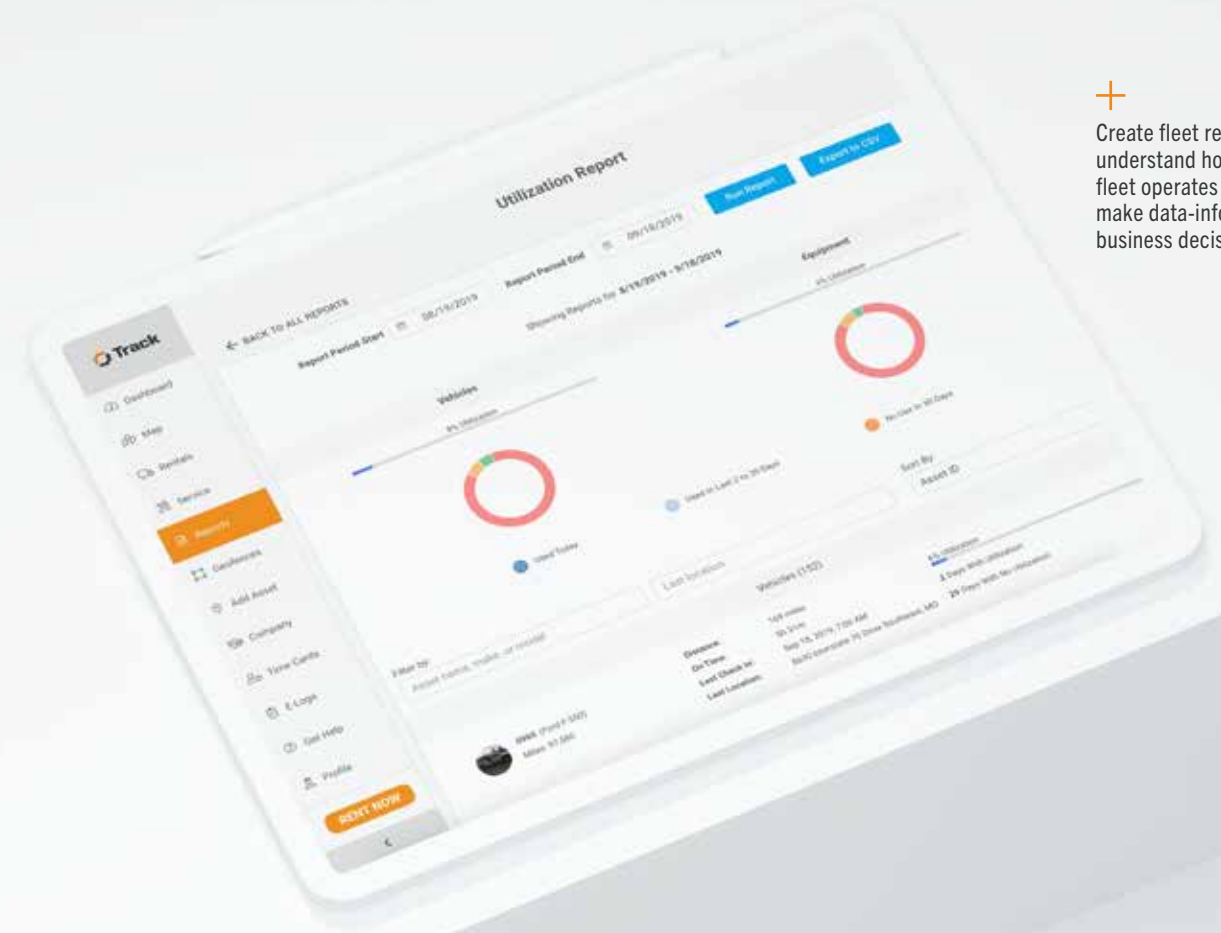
Track

Dashboard
Map
Rentals
Service
Reports
Geofences
Add Asset
Company
Time Cards
E-Logs
Get Help
Profile

RENT NOW

Utilization Report

Run Report
Export to CSV

← BACK TO ALL REPORTS

Report Period Start 08/19/2019
Report Period End 09/18/2019

Showing Reports for 8/19/2019 - 9/18/2019

Vehicles
0% Utilization

Equipment
0% Utilization

Used Today
Used in Last 2 to 30 Days
No Use in 30 Days

Sort By
Asset ID

Filter by
Asset name, make, or model
Last location

Vehicles (152)

Distance:
On Time:
Last Check In:
Last Location:

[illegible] miles
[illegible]
Sep 18, 2019, 7:00 AM
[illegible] Southeast, MO

4% Utilization
2 Days With Utilization
29 Days With No Utilization

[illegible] (Ford F-550)
Miles: 97,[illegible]

+
Create fleet re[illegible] understand ho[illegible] fleet operates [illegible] make data-inf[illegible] business decis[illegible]